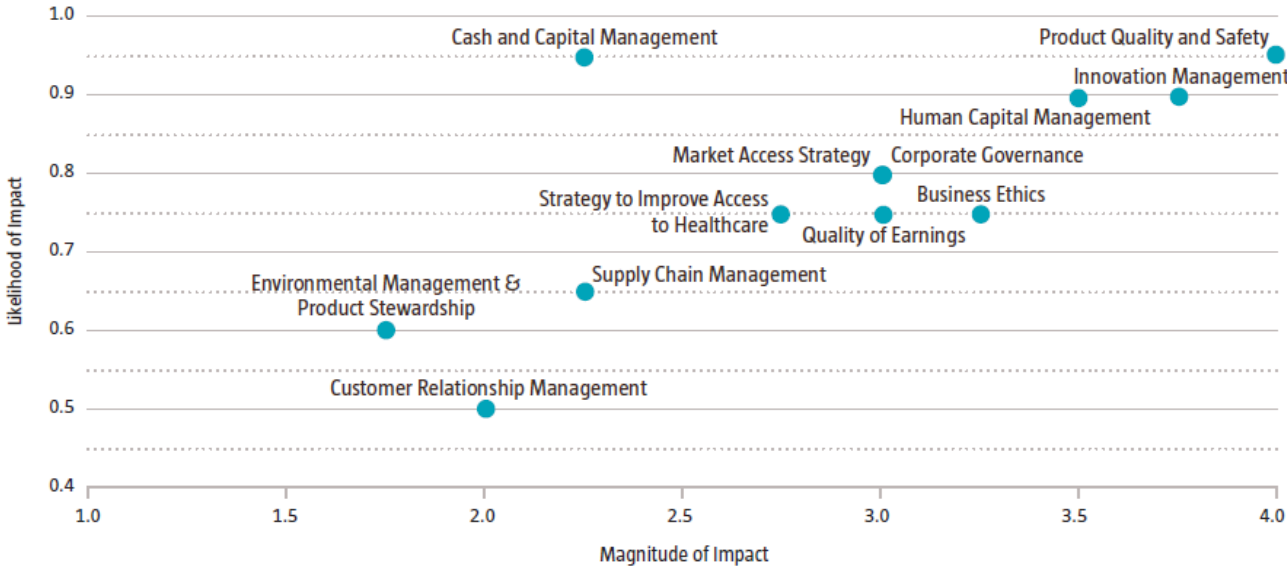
1.0
0.9
0.8
0.7
0.6
0.5
0.4
Likelihood of Impact

Cash and Capital Management
Product Quality and Safety
Innovation Management
Human Capital Management
Market Access Strategy
Corporate Governance
Strategy to Improve Access to Healthcare
Business Ethics
Quality of Earnings
Environmental Management & Product Stewardship
Supply Chain Management
Customer Relationship Management

1.0
1.5
2.0
2.5
3.0
3.5
4.0
Magnitude of Impact